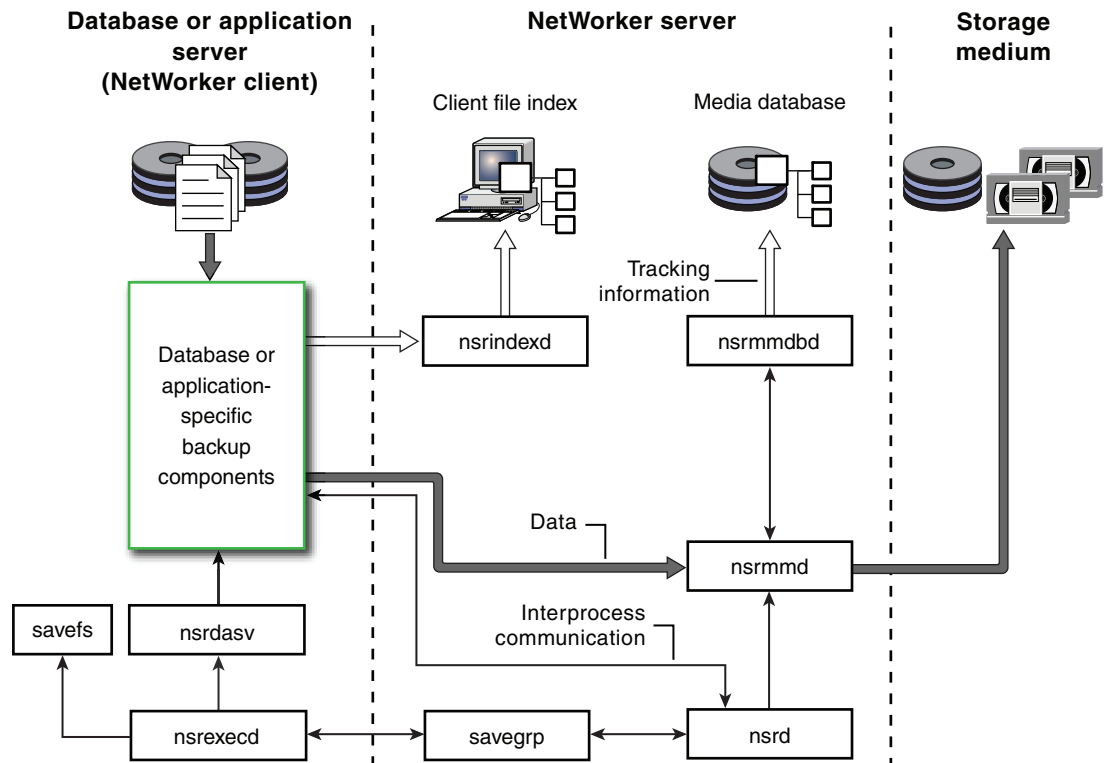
Database or application server (NetWorker client)

NetWorker server

Storage medium

Client file index

Media database

Tracking information

Database or application-specific backup components

nsrindexd

nsrmmdbd

Data

nsrmmd

Interprocess communication

savefs

nsrdasv

nsrexecd

savegrp

nsrd